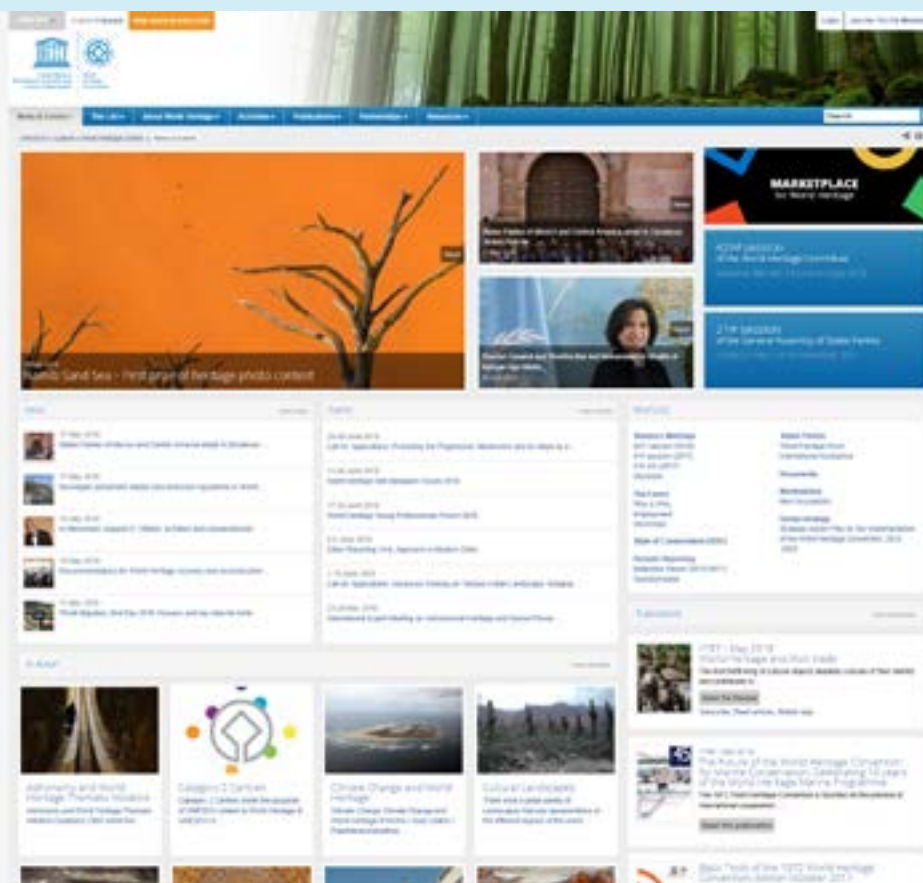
Login

Search

MARKETPLACE
for World Heritage

Namib Sand Sea – First prize of heritage photo contest

Focus

News

Events

World Heritage

Publications

In Focus

Astronomy and World Heritage Thematic Initiative

Category 2 Centres

Climate Change and World Heritage

Cultural Landscapes

Read this publication